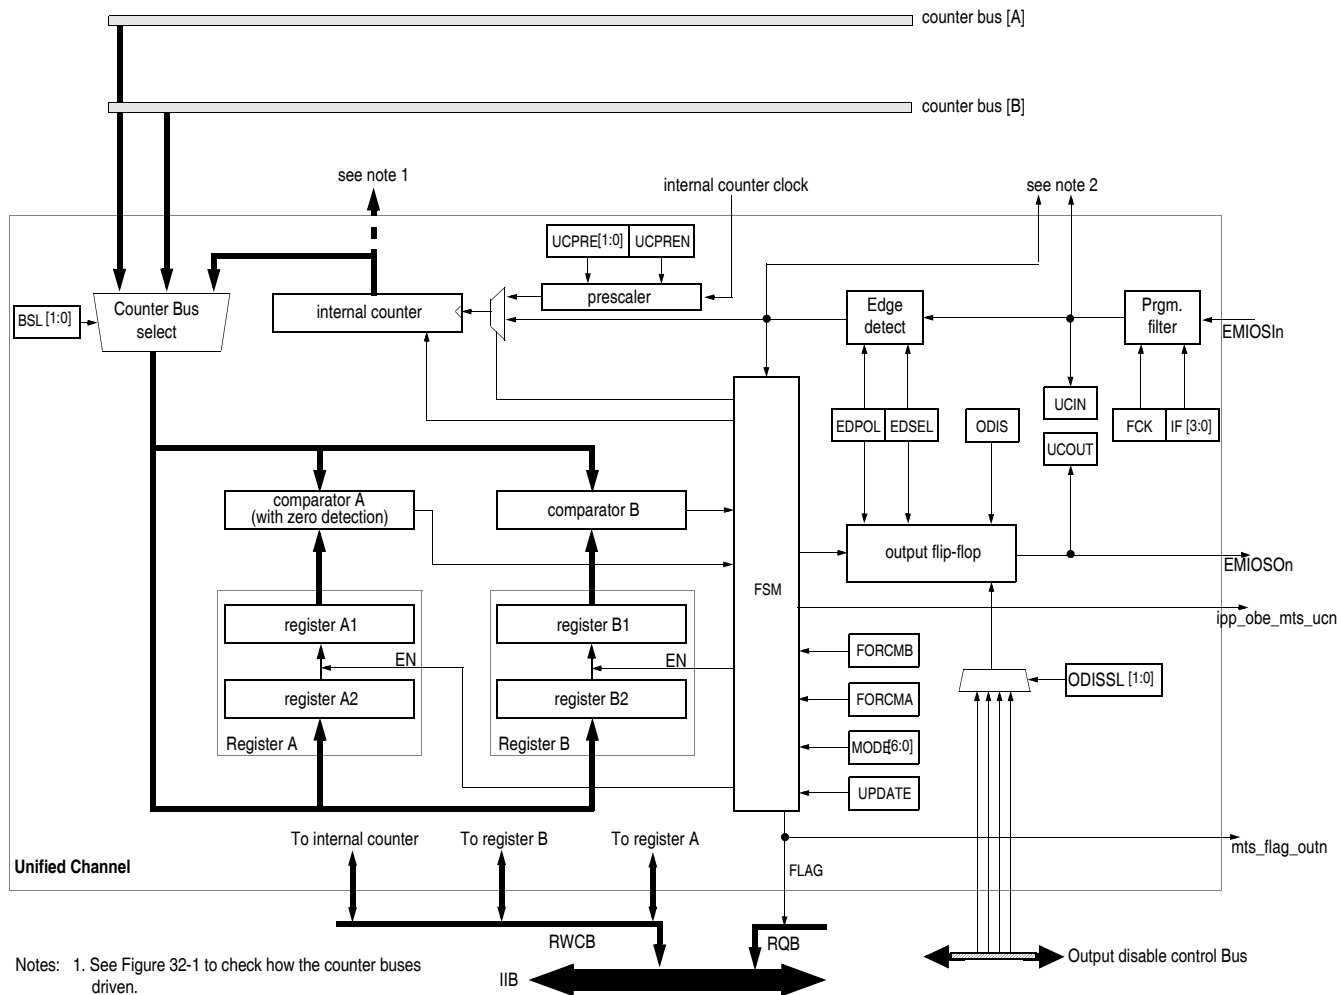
counter bus [A]

counter bus [B]

see note 1

internal counter clock

see note 2

UCPRE[1:0]

UCPREN

prescaler

BSL [1:0]

Counter Bus select

internal counter

Edge detect

Prgm. filter

EMIOSIn

UCIN

EDPOL

EDSEL

ODIS

UCOUT

FCK

IF [3:0]

comparator A (with zero detection)

comparator B

output flip-flop

EMIOSOn

FSM

ipp_obe_mts_ucn

register A1

register B1

EN

EN

FORCMB

register A2

register B2

FORCMA

ODISSL [1:0]

Register A

Register B

MODE[6:0]

UPDATE

To internal counter

To register B

To register A

mts_flag_outn

Unified Channel

FLAG

RWCB

RQB

Notes: 1. See Figure 32-1 to check how the counter buses driven.

IIB

Output disable control Bus